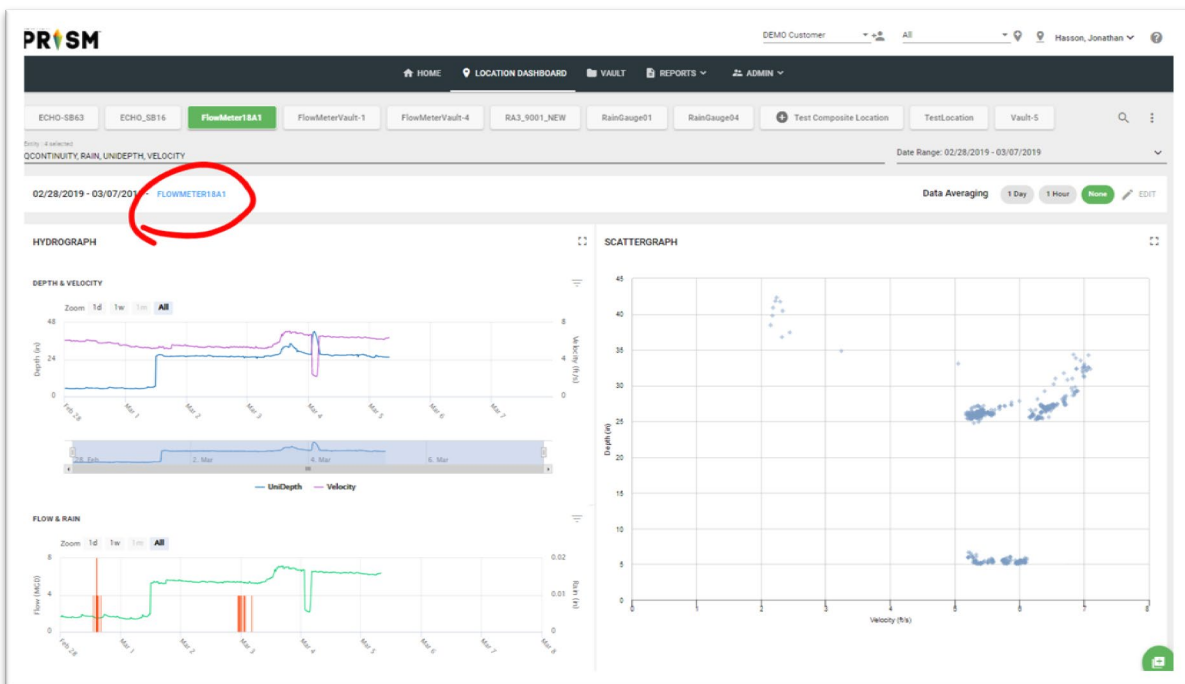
PRISM

DEMO Customer All Hasson, Jonathan

HOME LOCATION DASHBOARD VAULT REPORTS ADMIN

ECHO-SB63 ECHO_SB16 FlowMeter18A1 FlowMeterVault-1 FlowMeterVault-4 RA3_9001_NEW RainGauge01 RainGauge04 Test Composite Location TestLocation Vault-5

Entity: 4 selected
QCONTINUITY, RAIN, UNIDEPTH, VELOCITY

Date Range: 02/28/2019 - 03/07/2019

02/28/2019 - 03/07/2019 - FLOWMETER18A1

Data Averaging 1 Day 1 Hour None EDIT

HYDROGRAPH

DEPTH & VELOCITY

Zoom 1d 1w 1m All

48 24 0
Depth (in)
8 4 0
Velocity (ft/s)
Feb 28 Mar 1 Mar 2 Mar 3 Mar 4 Mar 5 Mar 6 Mar 7
28. Feb 2. Mar 4. Mar 6. Mar

UniDepth Velocity

FLOW & RAIN

Zoom 1d 1w 1m All

8 4 0
Flow (MGD)
0.02 0.01 0
Rain (in)
Feb 28 Mar 1 Mar 2 Mar 3 Mar 4 Mar 5 Mar 6 Mar 7 Mar 8

SCATTERGRAPH

45 40 35 30 25 20 15 10 5 0
Depth (in)
0 1 2 3 4 5 6 7 8
Velocity (ft/s)